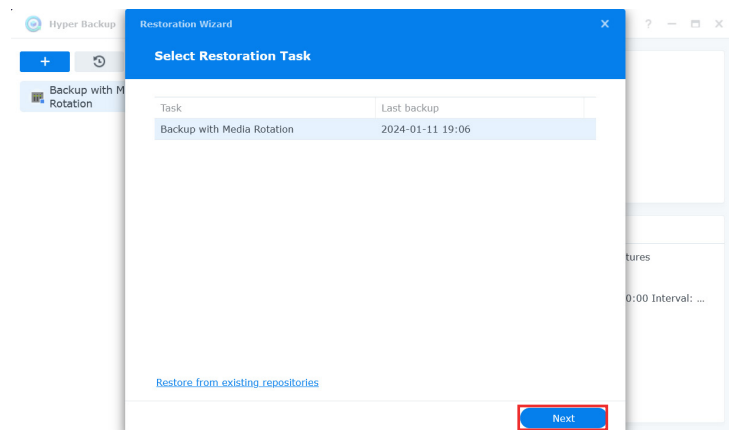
Hyper Backup

+

Backup with M
Rotation

Restoration Wizard

×

Select Restoration Task

| Task | Last backup |
|---|---|
| Backup with Media Rotation | 2024-01-11 19:06 |

Restore from existing repositories

Next

? — □ ×

tures

0:00 Interval: ...